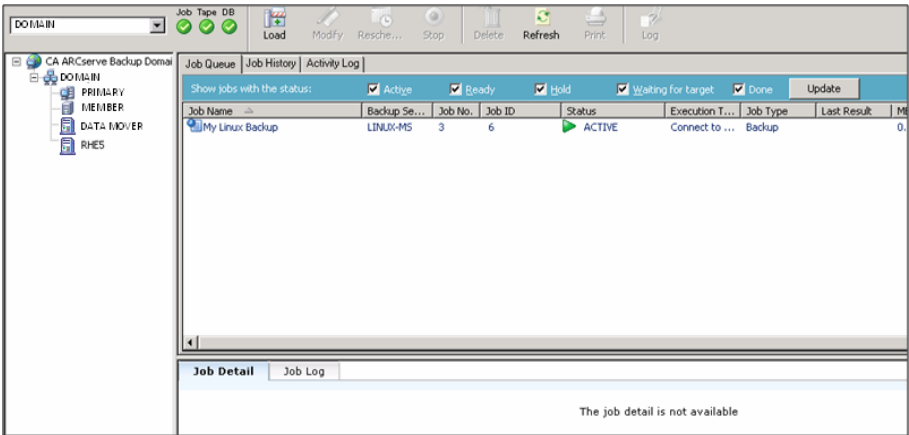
DOMAIN

Job Tape DB

Load Modify Resche... Stop Delete Refresh Print Log

CA ARCserve Backup Domai
DOMAIN
PRIMARY
MEMBER
DATA MOVER
RHE5

Job Queue | Job History | Activity Log

Show jobs with the status: Active Ready Hold Waiting for target Done Update

| Job Name | Backup Se... | Job No. | Job ID | Status | Execution T... | Job Type | Last Result | M |
|---|---|---|---|---|---|---|---|---|
| My Linux Backup | LINUX-MS | 3 | 6 | ACTIVE | Connect to ... | Backup | | 0. |

Job Detail | Job Log

The job detail is not available